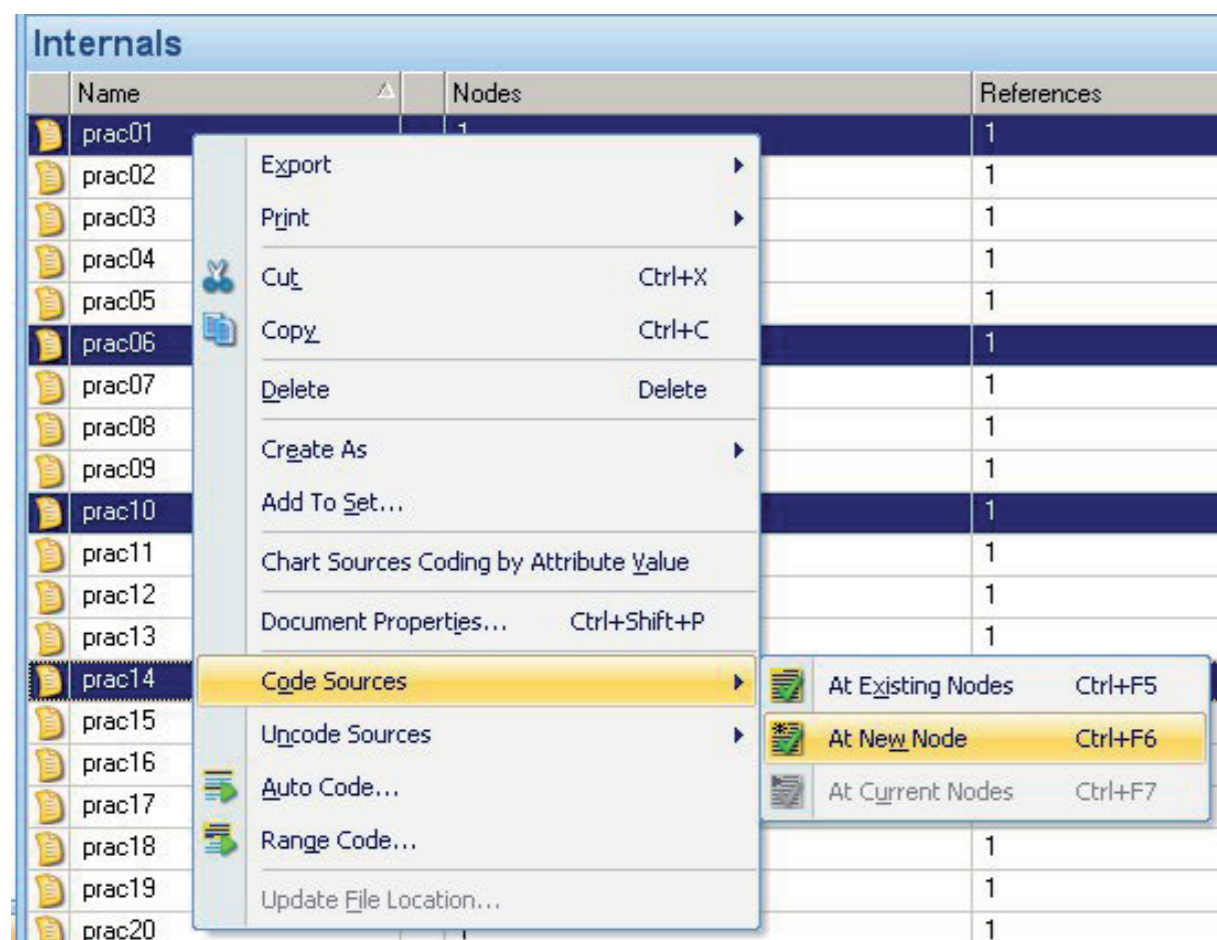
Internals

| Name | Nodes | References |
|---|---|---|
| prac01 | 1 | 1 |
| prac02 | | 1 |
| prac03 | | 1 |
| prac04 | | 1 |
| prac05 | | 1 |
| prac06 | | 1 |
| prac07 | | 1 |
| prac08 | | 1 |
| prac09 | | 1 |
| prac10 | | 1 |
| prac11 | | 1 |
| prac12 | | 1 |
| prac13 | | 1 |
| prac14 | | |
| prac15 | | |
| prac16 | | |
| prac17 | | |
| prac18 | | 1 |
| prac19 | | 1 |
| prac20 | | 1 |

Export
Print
Cut Ctrl+X
Copy Ctrl+C
Delete Delete
Create As
Add To Set...
Chart Sources Coding by Attribute Value
Document Properties... Ctrl+Shift+P
Code Sources
Uncode Sources
Auto Code...
Range Code...
Update File Location...

At Existing Nodes Ctrl+F5
At New Node Ctrl+F6
At Current Nodes Ctrl+F7